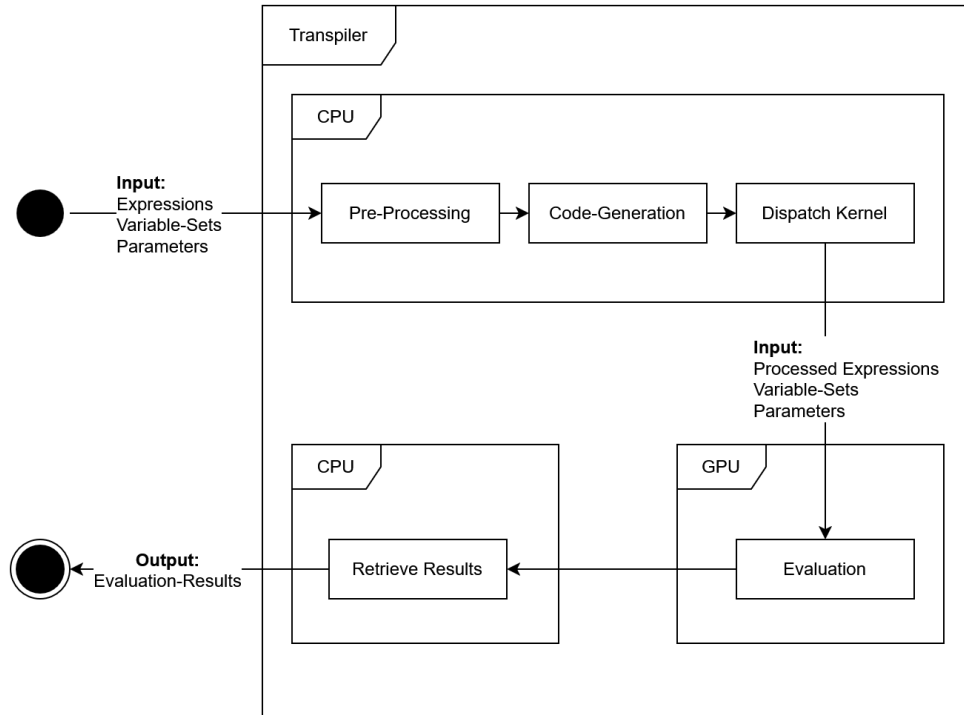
Transpiler

CPU

Input:
Expressions
Variable-Sets
Parameters

Pre-Processing

Code-Generation

Dispatch Kernel

Input:
Processed Expressions
Variable-Sets
Parameters

CPU

GPU

Output:
Evaluation-Results

Retrieve Results

Evaluation